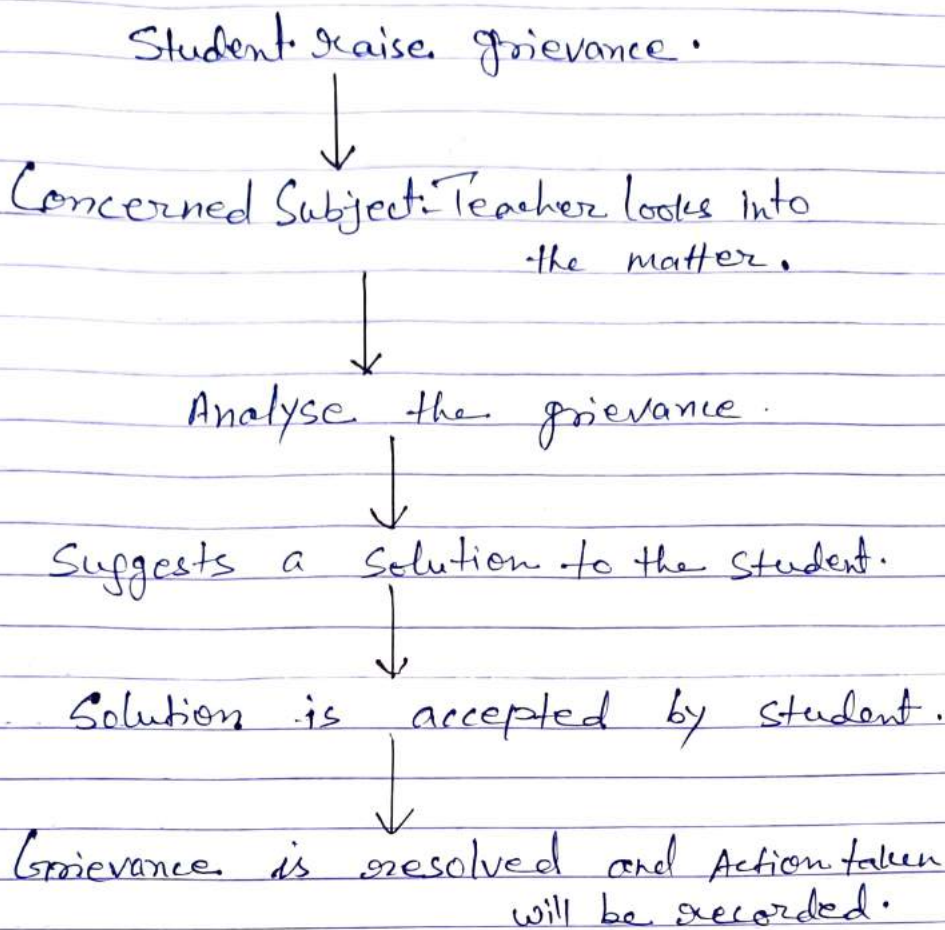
Student raise grievance.

Concerned Subject Teacher looks into the matter.

Analyse the grievance.

Suggests a Solution to the Student.

Solution is accepted by Student.

Grievance is resolved and Action taken will be recorded.